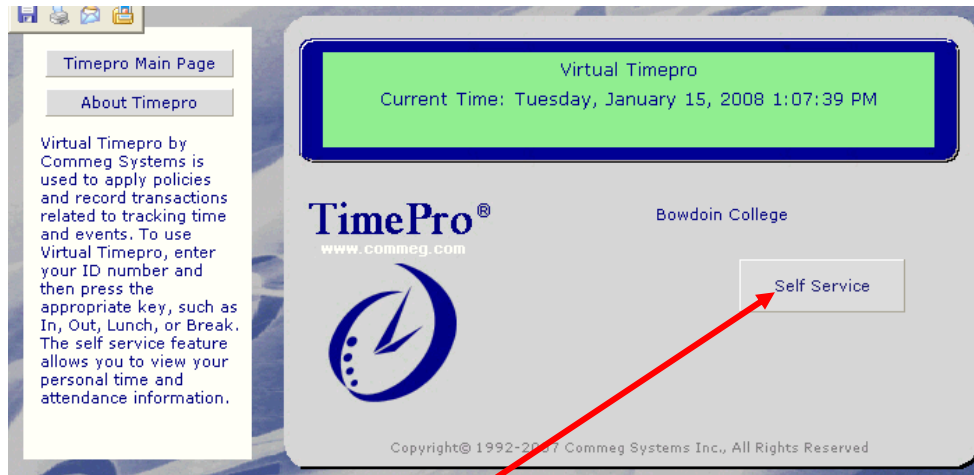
Timepro Main Page

About Timepro

Virtual Timepro by Commeg Systems is used to apply policies and record transactions related to tracking time and events. To use Virtual Timepro, enter your ID number and then press the appropriate key, such as In, Out, Lunch, or Break. The self service feature allows you to view your personal time and attendance information.

Virtual Timepro

Current Time: Tuesday, January 15, 2008 1:07:39 PM

TimePro®

www.commeg.com

Bowdoin College

Self Service

Copyright© 1992-2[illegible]7 Commeg Systems Inc., All Rights Reserved